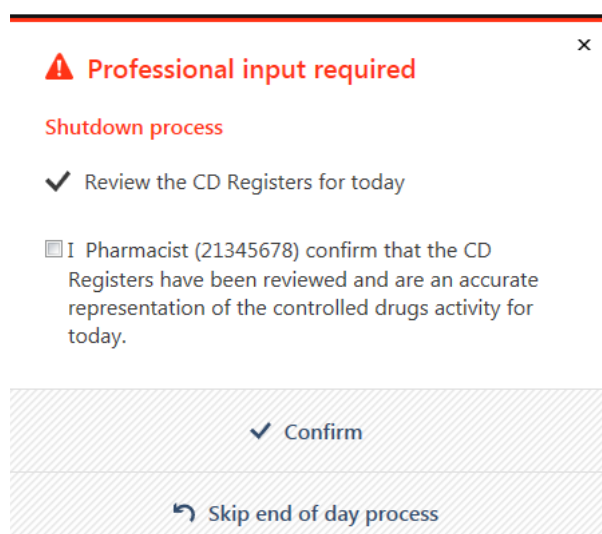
×

Professional input required

Shutdown process

Review the CD Registers for today

I Pharmacist (21345678) confirm that the CD Registers have been reviewed and are an accurate representation of the controlled drugs activity for today.

Confirm

Skip end of day process